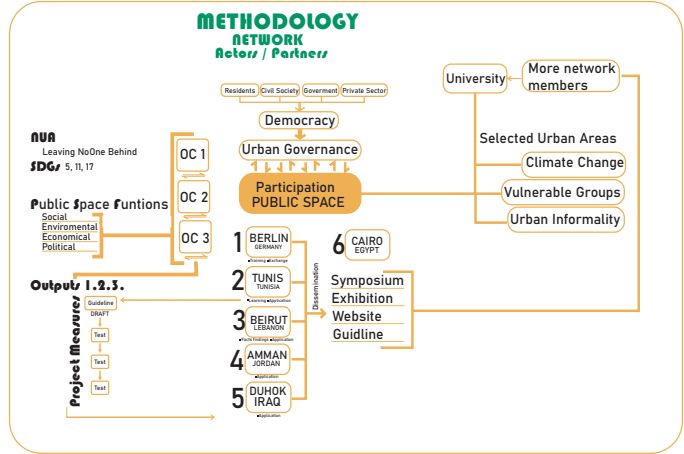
METHODOLOGY
NETWORK
Actors / Partners

Residents | Civil Society | Govermnent | Private Sector

Democracy

Urban Governance

Participation
PUBLIC SPACE

University

More network members

Selected Urban Areas

Climate Change

Vulnerable Groups

Urban Informality

NUA
Leaving NoOne Behind
SDGs 5, 11, 17

Public Space Funtions
Social
Enviromental
Economical
Political

OC 1

OC 2

OC 3

Outputs 1.2.3.

Project Measures

Guideline
DRAFT
Test
Test
Test

1 BERLIN
GERMANY
Training Exchange

2 TUNIS
TUNISIA
Learning Application

3 BEIRUT
LEBANON
Facts findings Application

4 AMMAN
JORDAN
Application

5 DUHOK
IRAQ
Application

6 CAIRO
EGYPT

Dissemination

Symposium
Exhibition
Website
Guidline